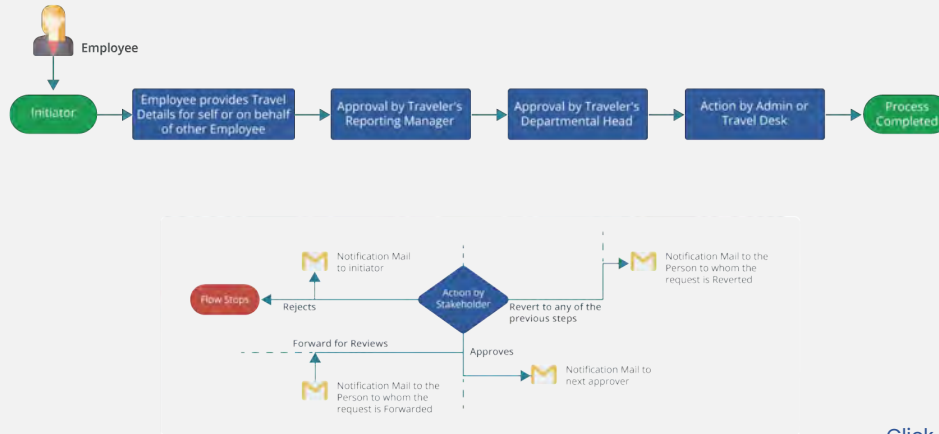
Employee

Initiator

Employee provides Travel Details for self or on behalf of other Employee

Approval by Traveler's Reporting Manager

Approval by Traveler's Departmental Head

Action by Admin or Travel Desk

Process Completed

Notification Mail to initiator

Notification Mail to the Person to whom the request is Reverted

Flow Stops

Rejects

Action by Stakeholder

Revert to any of the previous steps

Forward for Reviews

Approves

Notification Mail to next approver

Notification Mail to the Person to whom the request is Forwarded

Click